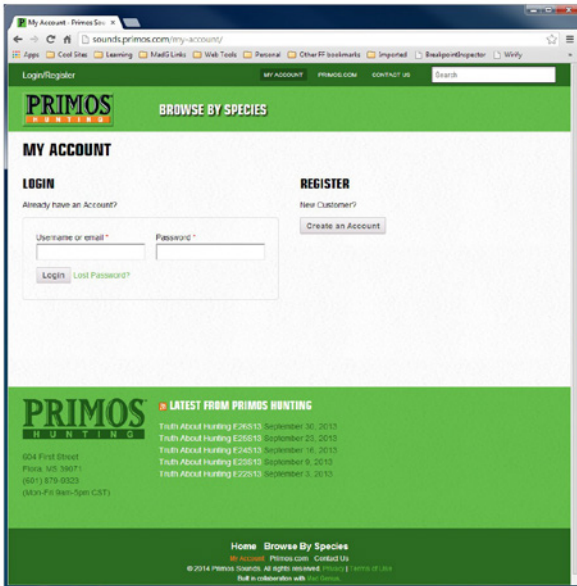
My Account - Primos Sou ×

sounds.primos.com/my-account/

Apps Cool Sites Learning MadG Links Web Tools Personal Other FF bookmarks Imported BreakpointInspector Winfy

Login/Register

MY ACCOUNT PRIMOS.COM CONTACT US Search

PRIMOS HUNTING

BROWSE BY SPECIES

MY ACCOUNT

LOGIN

Already have an Account?

Username or email * Password *

Login Lost Password?

REGISTER

New Customer?

Create an Account

PRIMOS HUNTING

604 First Street
Flora, MS 39071
(601) 879-9323
(Mon-Fri 8am-5pm CST)

LATEST FROM PRIMOS HUNTING

Truth About Hunting E26S13 September 30, 2013
Truth About Hunting E25S13 September 23, 2013
Truth About Hunting E24S13 September 16, 2013
Truth About Hunting E23S13 September 9, 2013
Truth About Hunting E22S13 September 3, 2013

Home Browse By Species

My Account Primos.com Contact Us

© 2014 Primos Sounds. All rights reserved. Privacy | Terms of Use

Built in collaboration with Mad Genius.